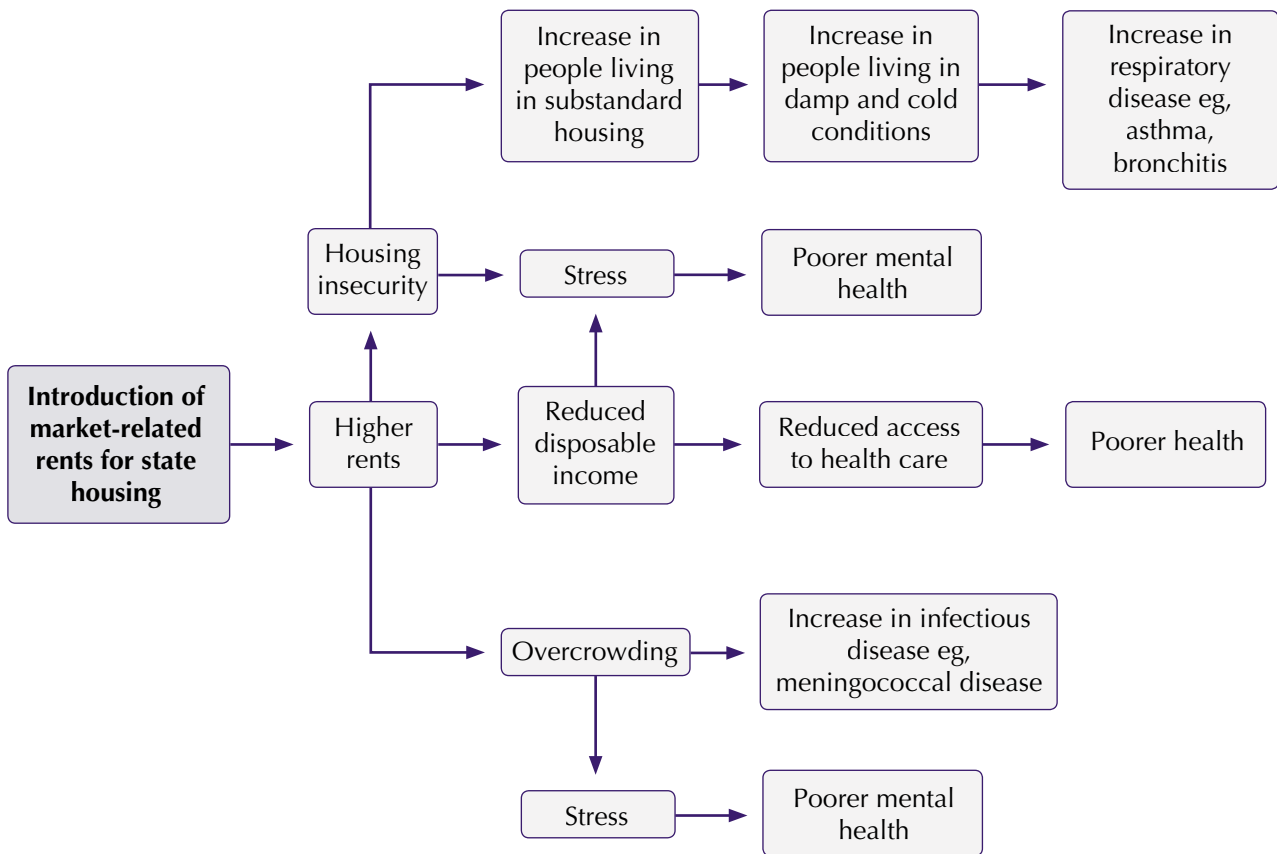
Introduction of market-related rents for state housing

Higher rents

Housing insecurity

Increase in people living in substandard housing

Increase in people living in damp and cold conditions

Increase in respiratory disease eg, asthma, bronchitis

Stress

Poorer mental health

Reduced disposable income

Reduced access to health care

Poorer health

Overcrowding

Increase in infectious disease eg, meningococcal disease

Stress

Poorer mental health